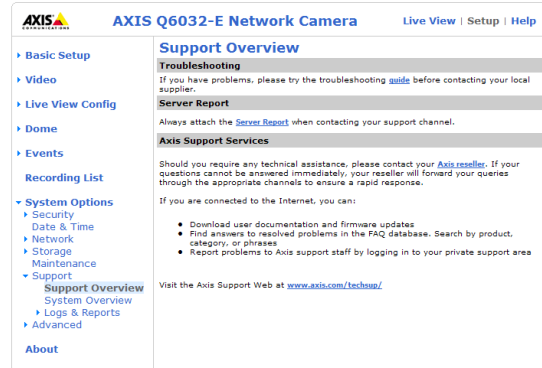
AXIS COMMUNICATIONS

AXIS Q6032-E Network Camera

Live View | Setup | Help

▸ Basic Setup

▸ Video

▸ Live View Config

▸ Dome

▸ Events

Recording List

▾ System Options
▸ Security
Date & Time
▸ Network
▸ Storage
Maintenance
▾ Support
Support Overview
System Overview
▸ Logs & Reports
▸ Advanced

About

Support Overview

Troubleshooting

If you have problems, please try the troubleshooting guide before contacting your local supplier.

Server Report

Always attach the Server Report when contacting your support channel.

Axis Support Services

Should you require any technical assistance, please contact your Axis reseller. If your questions cannot be answered immediately, your reseller will forward your queries through the appropriate channels to ensure a rapid response.

If you are connected to the Internet, you can:

- Download user documentation and firmware updates
- Find answers to resolved problems in the FAQ database. Search by product, category, or phrases
- Report problems to Axis support staff by logging in to your private support area

Visit the Axis Support Web at www.axis.com/techsup/